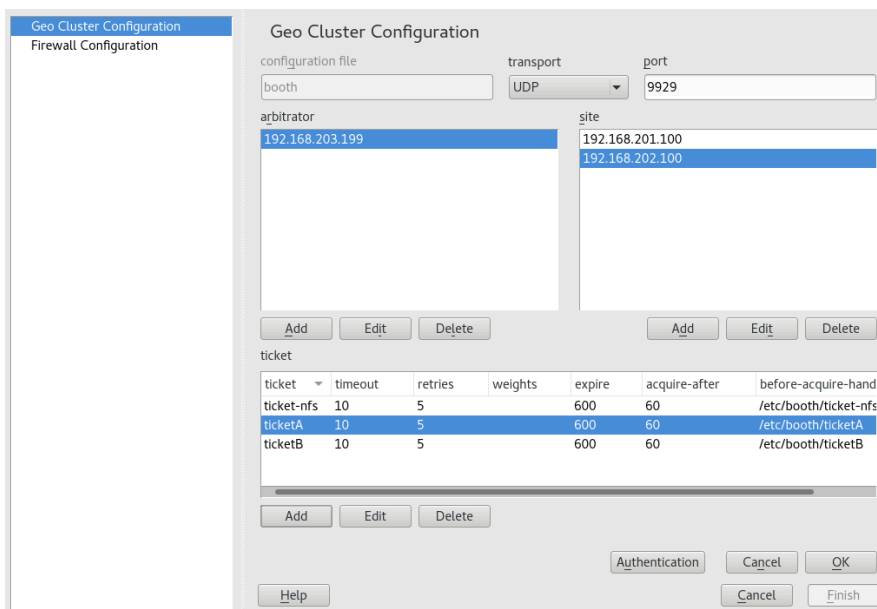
Geo Cluster Configuration
Firewall Configuration

Geo Cluster Configuration

configuration file
booth

transport
UDP

port
9929

arbitrator
192.168.203.199

site
192.168.201.100
192.168.202.100

Add Edit Delete

Add Edit Delete

ticket

| ticket | timeout | retries | weights | expire | acquire-after | before-acquire-hand |
|---|---|---|---|---|---|---|
| ticket-nfs | 10 | 5 | | 600 | 60 | /etc/booth/ticket-nfs |
| ticketA | 10 | 5 | | 600 | 60 | /etc/booth/ticketA |
| ticketB | 10 | 5 | | 600 | 60 | /etc/booth/ticketB |

Add Edit Delete

Authentication Cancel OK

Help Cancel Finish